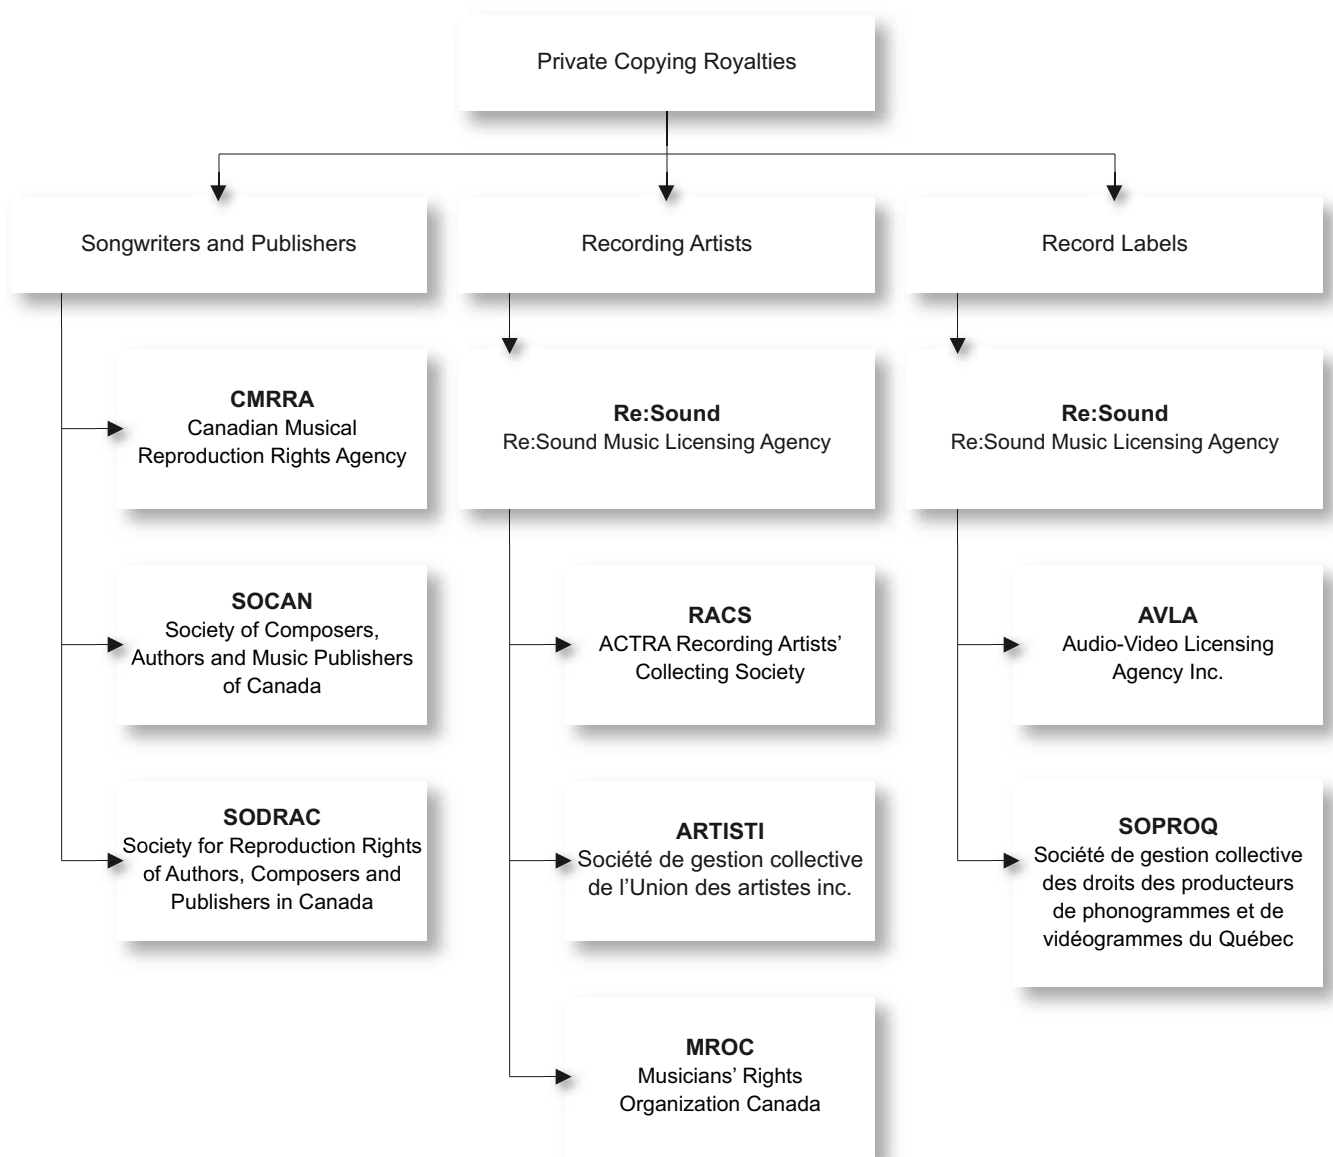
Private Copying Royalties

Songwriters and Publishers

Recording Artists

Record Labels

**CMRRA**
Canadian Musical Reproduction Rights Agency

**SOCAN**
Society of Composers, Authors and Music Publishers of Canada

**SODRAC**
Society for Reproduction Rights of Authors, Composers and Publishers in Canada

**Re:Sound**
Re:Sound Music Licensing Agency

**RACS**
ACTRA Recording Artists' Collecting Society

**ARTISTI**
Société de gestion collective de l'Union des artistes inc.

**MROC**
Musicians' Rights Organization Canada

**Re:Sound**
Re:Sound Music Licensing Agency

**AVLA**
Audio-Video Licensing Agency Inc.

**SOPROQ**
Société de gestion collective des droits des producteurs de phonogrammes et de vidéogrammes du Québec